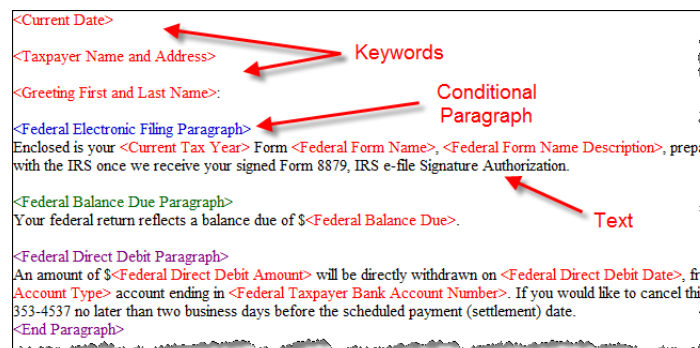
<Current Date>

<Taxpayer Name and Address>

Keywords

<Greeting First and Last Name>:

Conditional Paragraph

<Federal Electronic Filing Paragraph>
Enclosed is your <Current Tax Year> Form <Federal Form Name>, <Federal Form Name Description>, prepa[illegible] with the IRS once we receive your signed Form 8879, IRS e-file Signature Authorization.

<Federal Balance Due Paragraph>
Your federal return reflects a balance due of $<Federal Balance Due>.

Text

<Federal Direct Debit Paragraph>
An amount of $<Federal Direct Debit Amount> will be directly withdrawn on <Federal Direct Debit Date>, fr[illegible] Account Type> account ending in <Federal Taxpayer Bank Account Number>. If you would like to cancel thi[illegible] 353-4537 no later than two business days before the scheduled payment (settlement) date.
<End Paragraph>